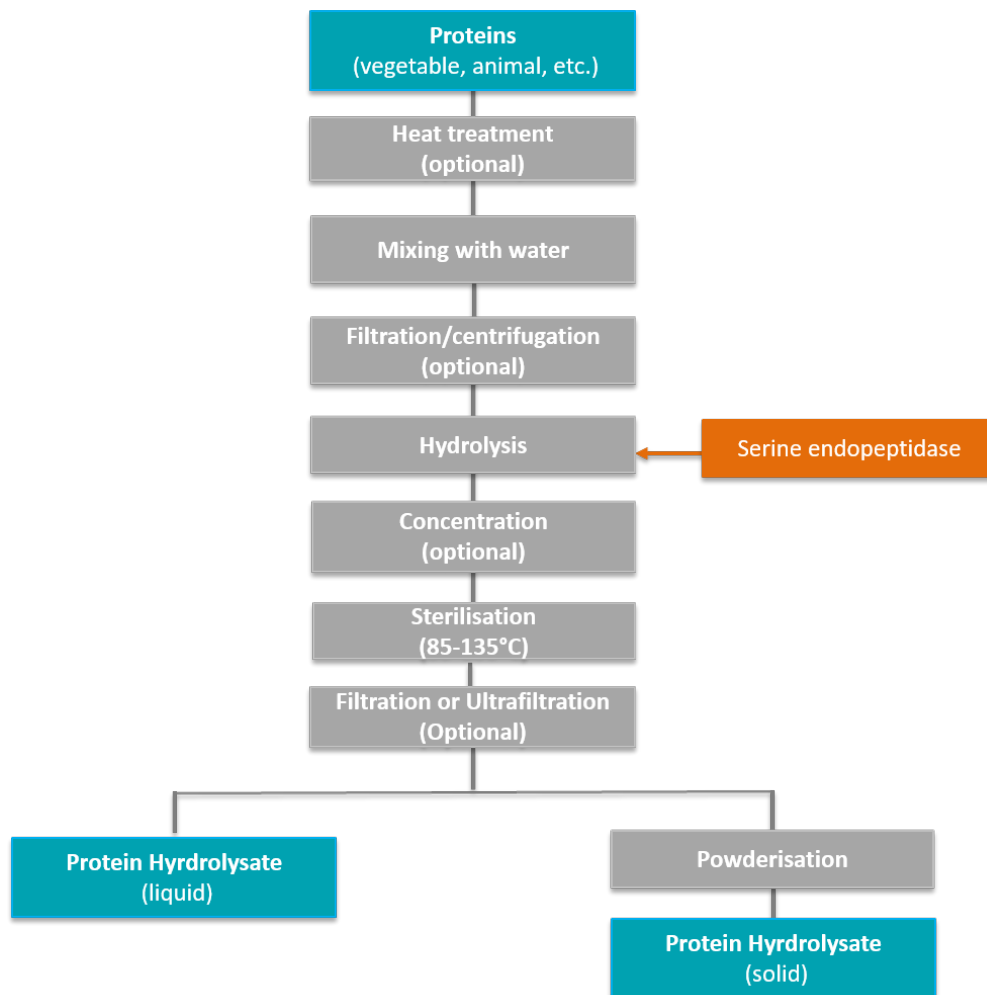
Proteins
(vegetable, animal, etc.)

Heat treatment
(optional)

Mixing with water

Filtration/centrifugation
(optional)

Hydrolysis

Serine endopeptidase

Concentration
(optional)

Sterilisation
(85-135°C)

Filtration or Ultrafiltration
(Optional)

Protein Hyrdrolysate
(liquid)

Powderisation

Protein Hyrdrolysate
(solid)